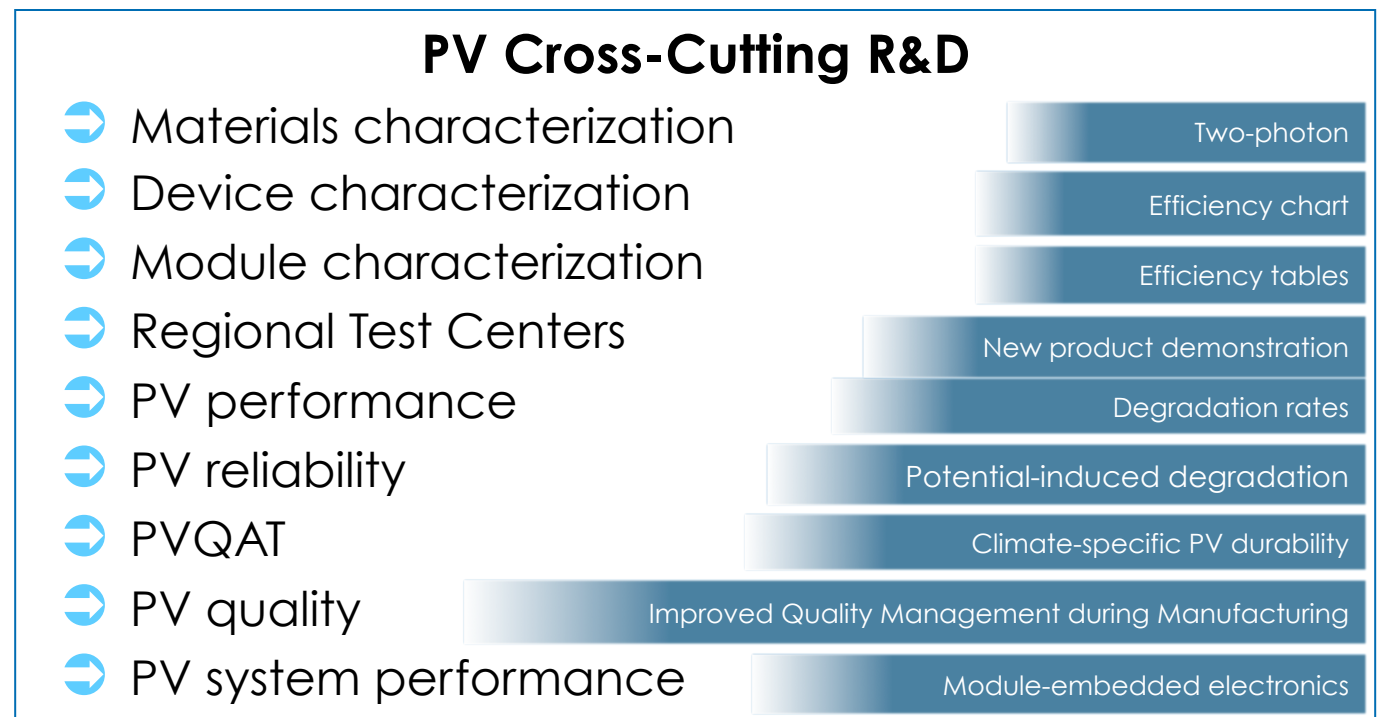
PV Cross-Cutting R&D

Materials characterization
Device characterization
Module characterization
Regional Test Centers
PV performance
PV reliability
PVQAT
PV quality
PV system performance

Two-photon
Efficiency chart
Efficiency tables
New product demonstration
Degradation rates
Potential-induced degradation
Climate-specific PV durability
Improved Quality Management during Manufacturing
Module-embedded electronics